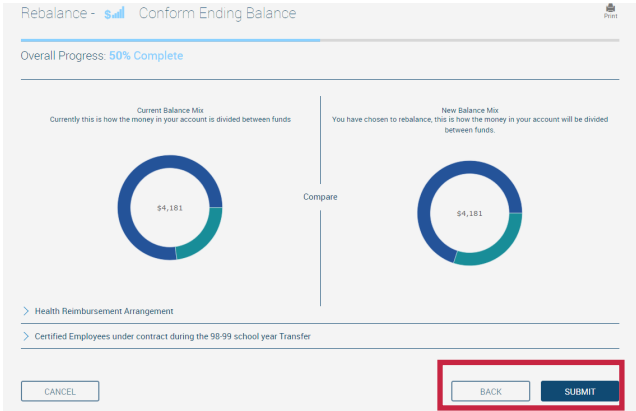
Rebalance - $ Conform Ending Balance

Print

Overall Progress: 50% Complete

Current Balance Mix
Currently this is how the money in your account is divided between funds

$4,181

Compare

New Balance Mix
You have chosen to rebalance, this is how the money in your account will be divided between funds.

$4,181

Health Reimbursement Arrangement

Certified Employees under contract during the 98-99 school year Transfer

CANCEL

BACK

SUBMIT